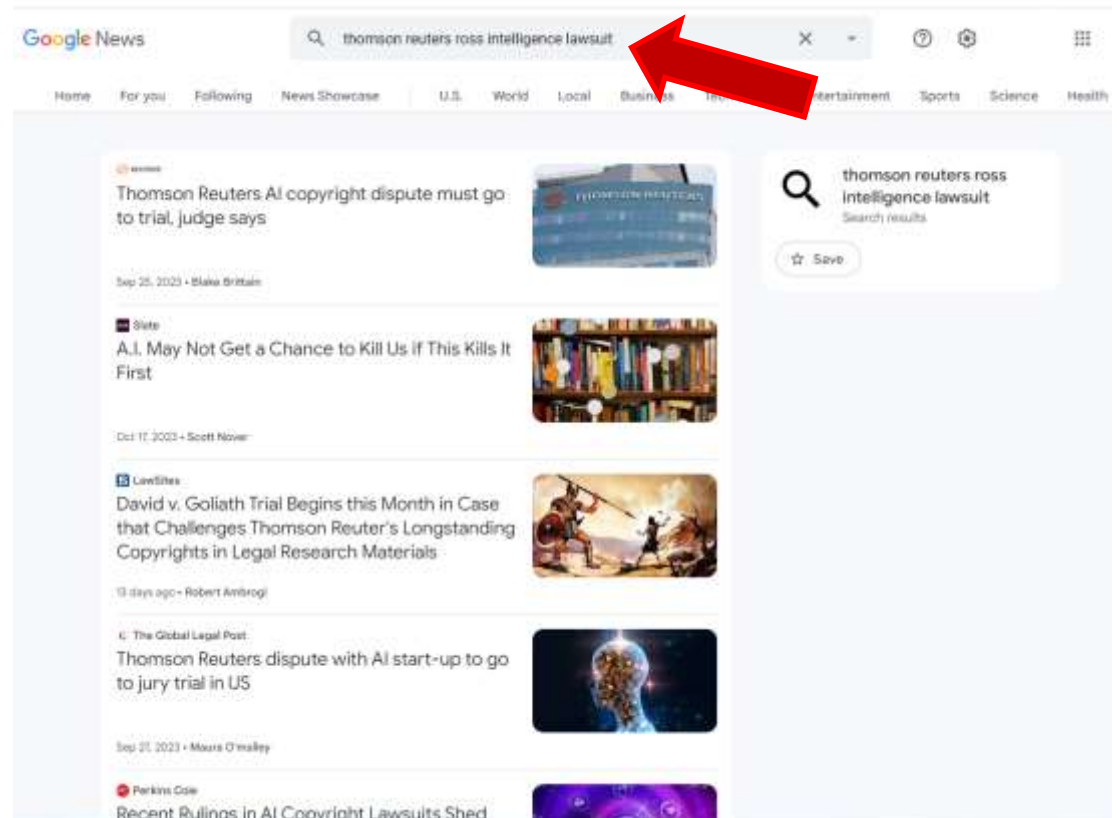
Google News

thomson reuters ross intelligence lawsuit

Home For you Following News Showcase U.S. World Local Business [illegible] Entertainment Sports Science Health

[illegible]

Thomson Reuters AI copyright dispute must go to trial, judge says

Sep 25, 2023 • Blake Brittain

Slate

A.I. May Not Get a Chance to Kill Us if This Kills It First

Oct 17, 2023 • Scott Nover

LawSites

David v. Goliath Trial Begins this Month in Case that Challenges Thomson Reuter's Longstanding Copyrights in Legal Research Materials

13 days ago • Robert Ambrogi

The Global Legal Post

Thomson Reuters dispute with AI start-up to go to jury trial in US

Sep 27, 2023 • Maura O'malley

Perkins Coie

Recent Rulings in AI Copyright Lawsuits Shed

thomson reuters ross intelligence lawsuit

Search results

Save